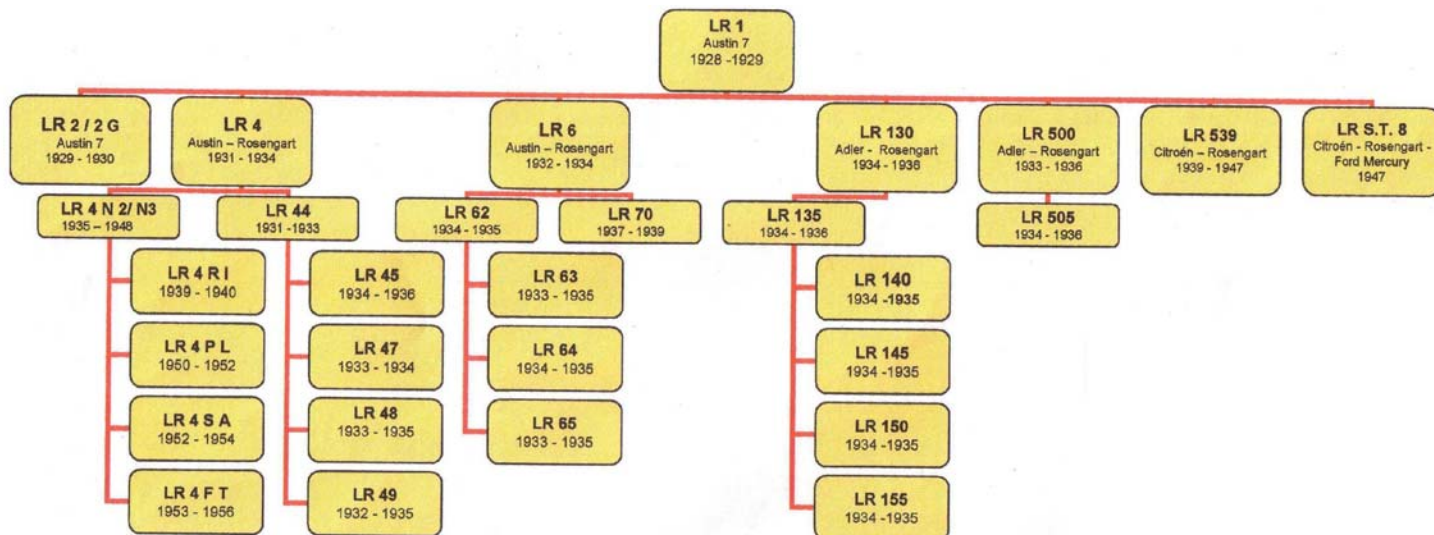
LR 1
Austin 7
1928 -1929

LR 2 / 2 G
Austin 7
1929 - 1930

LR 4
Austin – Rosengart
1931 - 1934

LR 6
Austin – Rosengart
1932 - 1934

LR 130
Adler - Rosengart
1934 - 1936

LR 500
Adler – Rosengart
1933 - 1936

LR 539
Citroén – Rosengart
1939 - 1947

LR S.T. 8
Citroén - Rosengart - Ford Mercury
1947

LR 4 N 2/ N3
1935 – 1948

LR 44
1931 -1933

LR 62
1934 - 1935

LR 70
1937 - 1939

LR 135
1934 - 1936

LR 505
1934 - 1936

LR 4 R I
1939 - 1940

LR 4 P L
1950 - 1952

LR 4 S A
1952 - 1954

LR 4 F T
1953 - 1956

LR 45
1934 - 1936

LR 47
1933 - 1934

LR 48
1933 - 1935

LR 49
1932 - 1935

LR 63
1933 - 1935

LR 64
1934 - 1935

LR 65
1933 - 1935

LR 140
1934 -1935

LR 145
1934 -1935

LR 150
1934 -1935

LR 155
1934 -1935